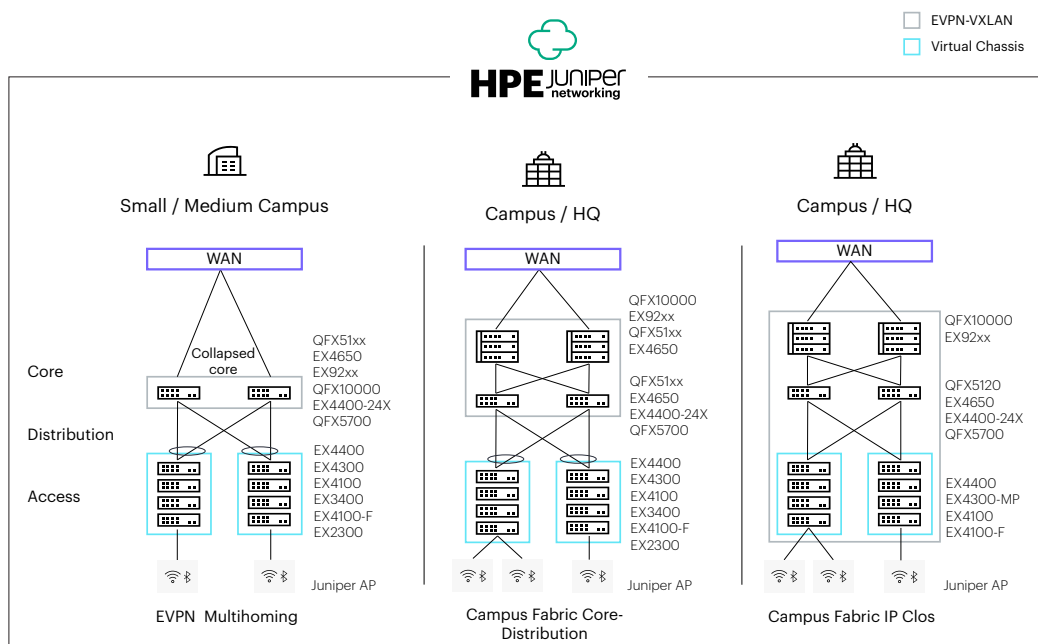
EVPN-VXLAN
Virtual Chassis

HPE JUNIPER networking

Small / Medium Campus

WAN

Collapsed core

Core

Distribution

Access

QFX51xx
EX4650
EX92xx
QFX10000
EX4400-24X
QFX5700

EX4400
EX4300
EX4100
EX3400
EX4100-F
EX2300

Juniper AP

EVPN Multihoming

Campus / HQ

WAN

QFX10000
EX92xx
QFX51xx
EX4650

QFX51xx
EX4650
EX4400-24X
QFX5700

EX4400
EX4300
EX4100
EX3400
EX4100-F
EX2300

Juniper AP

Campus Fabric Core-Distribution

Campus / HQ

WAN

QFX10000
EX92xx

QFX5120
EX4650
EX4400-24X
QFX5700

EX4400
EX4300-MP
EX4100
EX4100-F

Juniper AP

Campus Fabric IP Clos